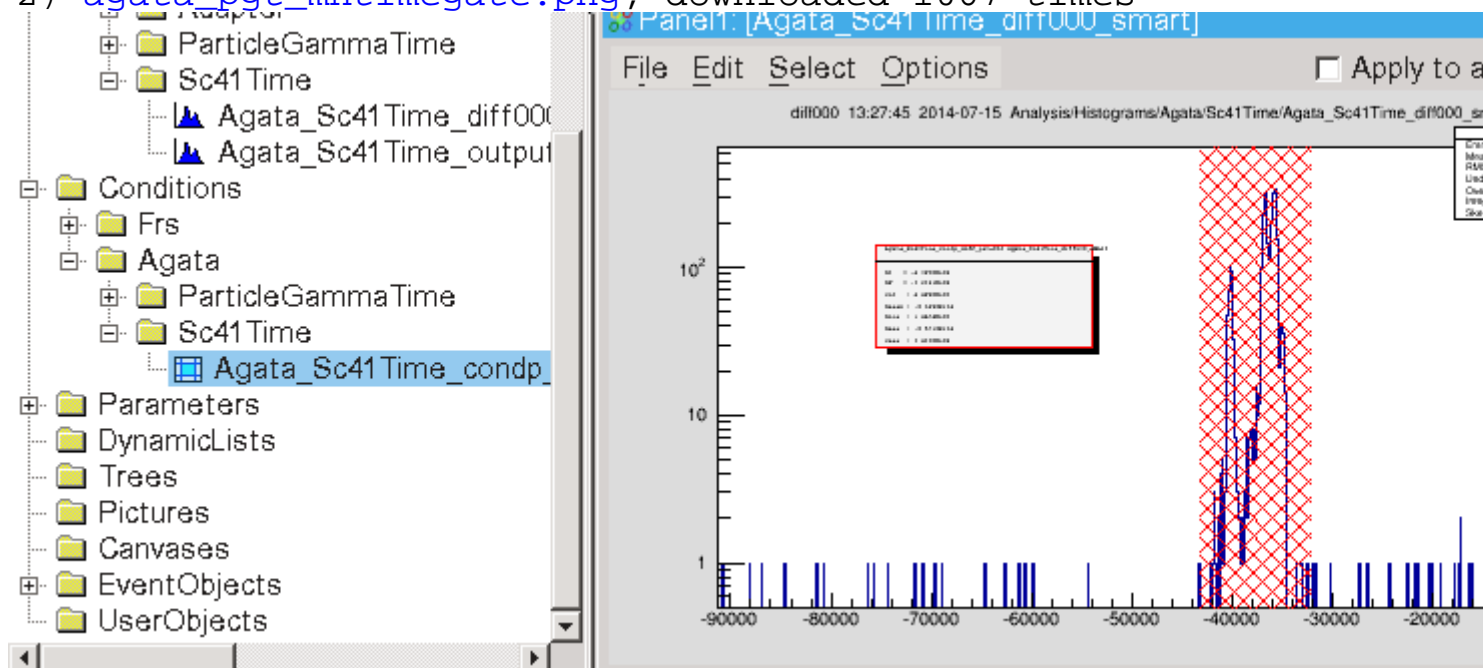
2) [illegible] downloaded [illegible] times

AnalysisGr
ParticleGammaTime
Sc41Time
Agata_Sc41Time_diff000
Agata_Sc41Time_output
Conditions
Frs
Agata
ParticleGammaTime
Sc41Time
Agata_Sc41Time_condp_
Parameters
DynamicLists
Trees
Pictures
Canvases
EventObjects
UserObjects

Panel1: [Agata_Sc41Time_diff000_smart]
File Edit Select Options
Apply to a

diff000 13:27:45 2014-07-15 Analysis/Histograms/Agata/Sc41Time/Agata_Sc41Time_diff000_sm

$10^2$
10
1
-90000 -80000 -70000 -60000 -50000 -40000 -30000 -20000